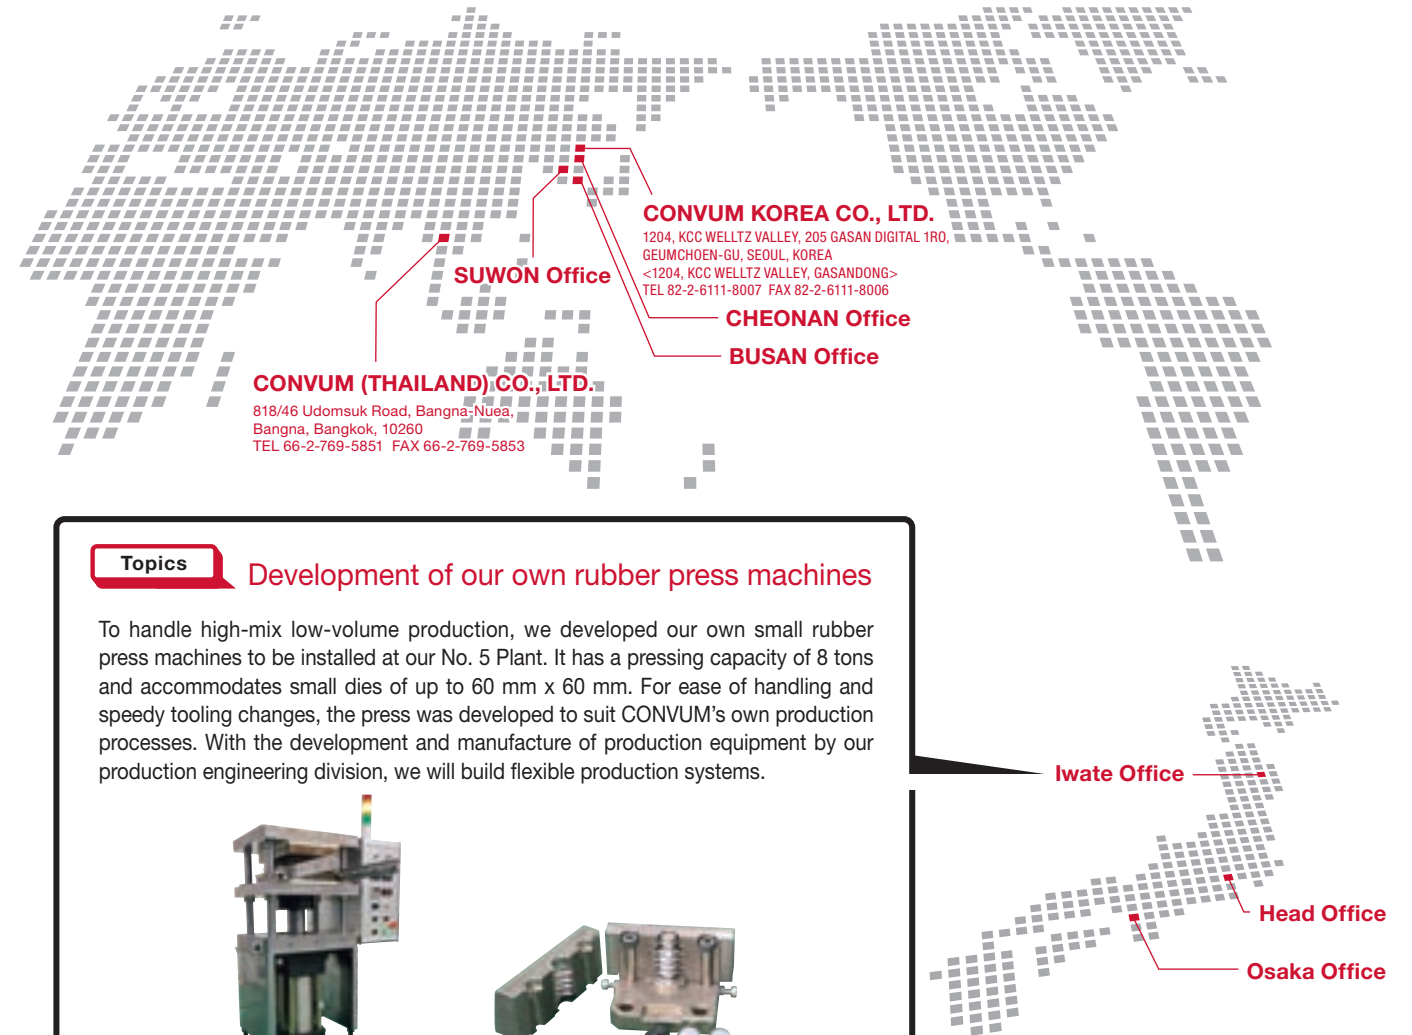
CONVUM KOREA CO., LTD.
1204, KCC WELLTZ VALLEY, 205 GASAN DIGITAL 1RO, GEUMCHOEN-GU, SEOUL, KOREA
<1204, KCC WELLTZ VALLEY, GASANDONG>
TEL 82-2-6111-8007 FAX 82-2-6111-8006

SUWON Office

CHEONAN Office

BUSAN Office

CONVUM (THAILAND) CO., LTD.
818/46 Udomsuk Road, Bangna-Nuea, Bangna, Bangkok, 10260
TEL 66-2-769-5851 FAX 66-2-769-5853

Topics
Development of our own rubber press machines

To handle high-mix low-volume production, we developed our own small rubber press machines to be installed at our No. 5 Plant. It has a pressing capacity of 8 tons and accommodates small dies of up to 60 mm x 60 mm. For ease of handling and speedy tooling changes, the press was developed to suit CONVUM's own production processes. With the development and manufacture of production equipment by our production engineering division, we will build flexible production systems.

Iwate Office

Head Office

Osaka Office